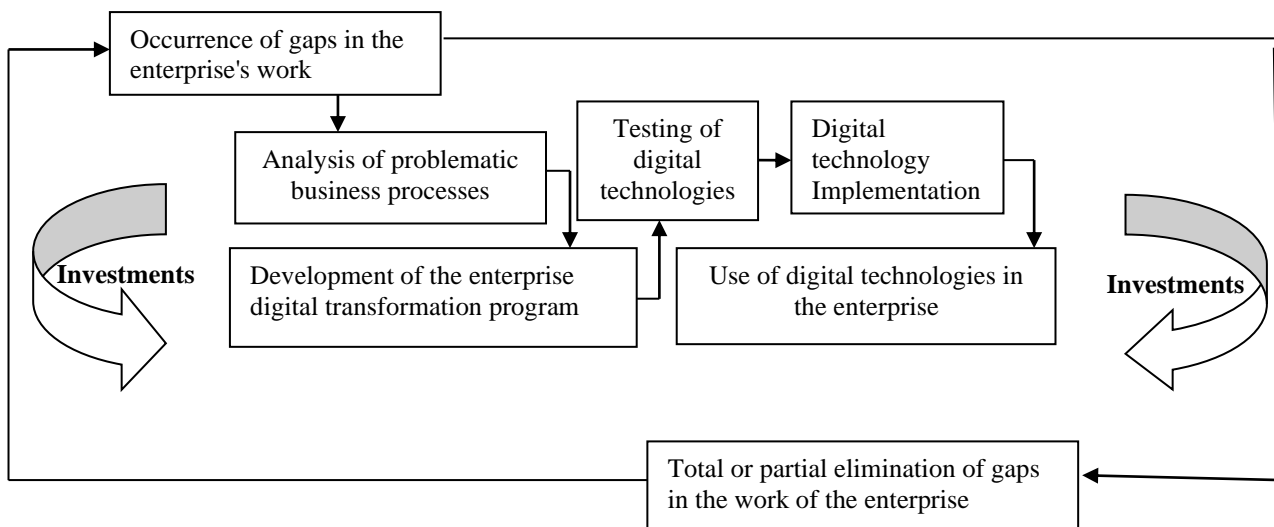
Occurrence of gaps in the enterprise's work

Analysis of problematic business processes

Testing of digital technologies

Digital technology Implementation

Investments

Development of the enterprise digital transformation program

Use of digital technologies in the enterprise

Investments

Total or partial elimination of gaps in the work of the enterprise